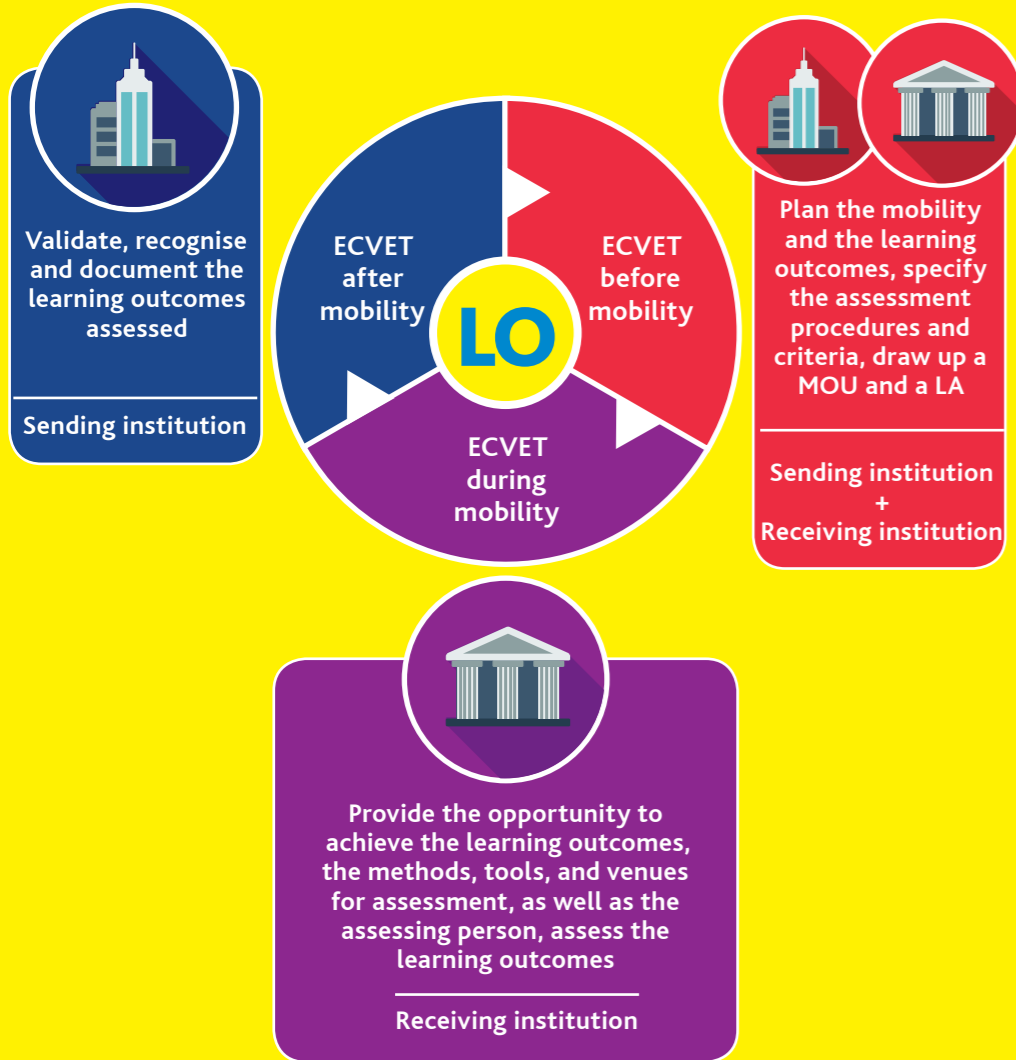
Validate, recognise and document the learning outcomes assessed

Sending institution

ECVET after mobility

ECVET before mobility

LO

ECVET during mobility

Plan the mobility and the learning outcomes, specify the assessment procedures and criteria, draw up a MOU and a LA

Sending institution
+
Receiving institution

Provide the opportunity to achieve the learning outcomes, the methods, tools, and venues for assessment, as well as the assessing person, assess the learning outcomes

Receiving institution